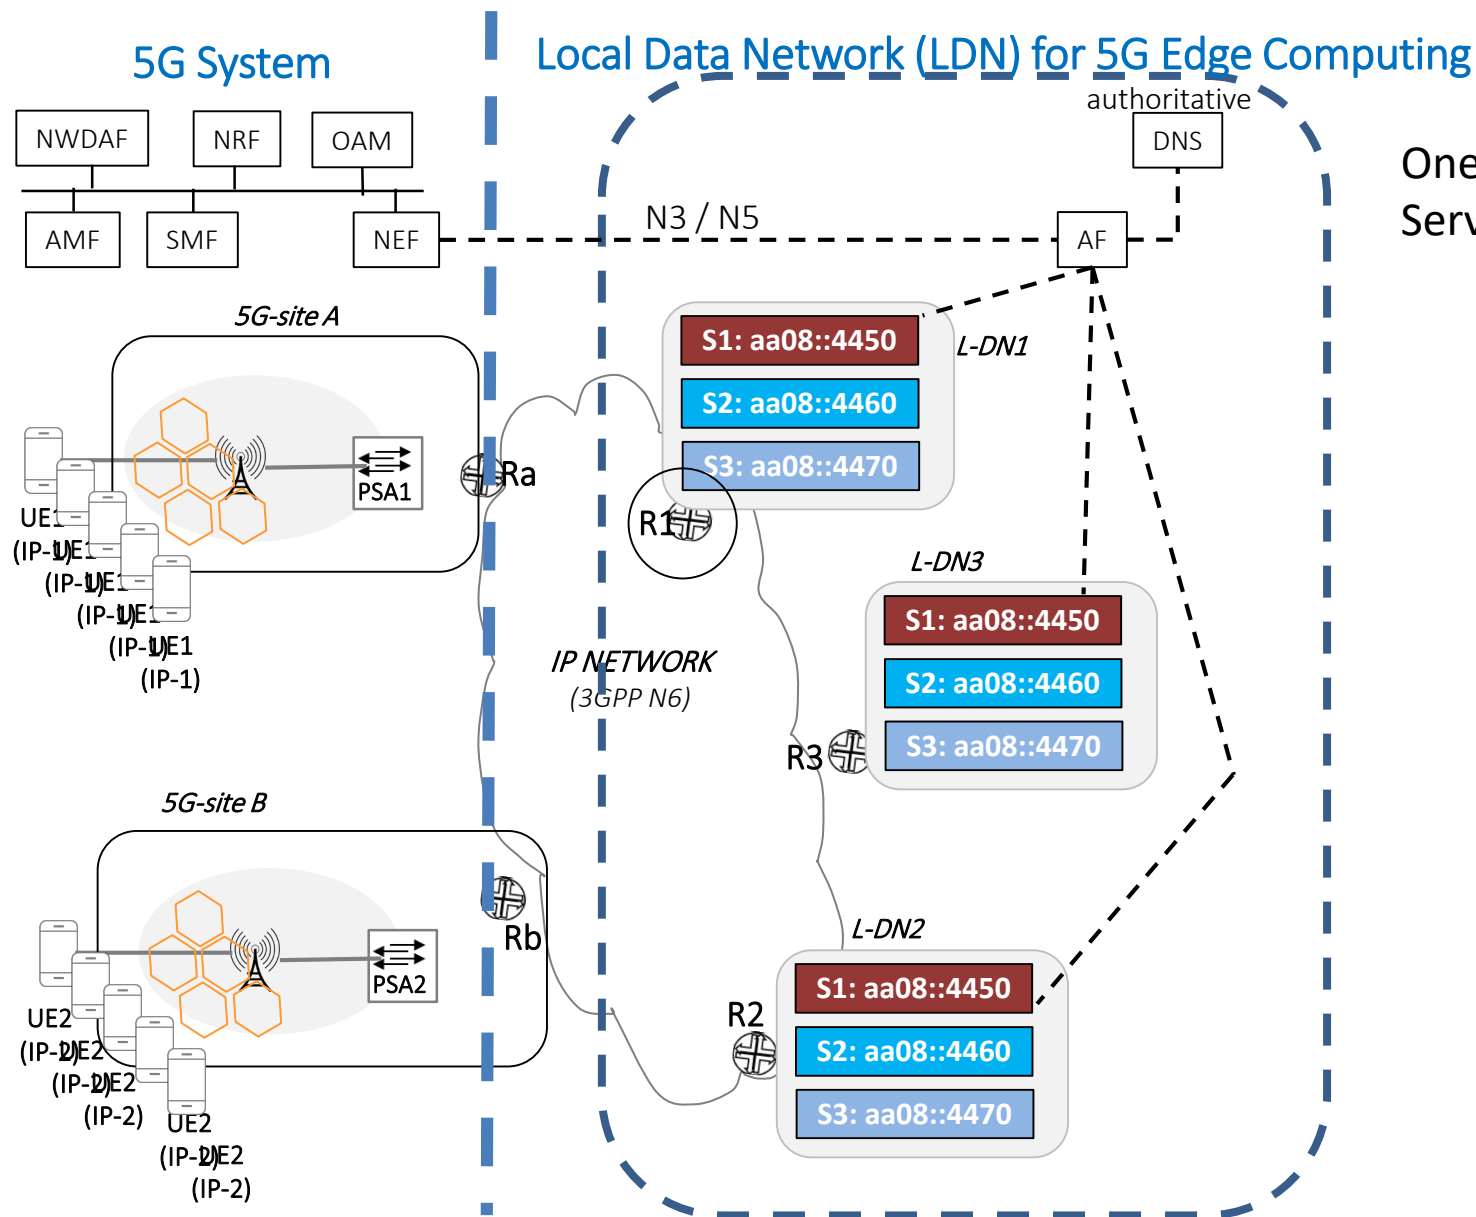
5G System

Local Data Network (LDN) for 5G Edge Computing

NWDAF NRF OAM

AMF SMF NEF

authoritative
DNS

One
Serv

N3 / N5

AF

5G-site A

S1: aa08::4450
S2: aa08::4460
S3: aa08::4470
L-DN1

PSA1

Ra

R1

UE1
(IP-1)UE1
(IP-1)UE1
(IP-1)UE1
(IP-1)UE1
(IP-1)

L-DN3
S1: aa08::4450
S2: aa08::4460
S3: aa08::4470

IP NETWORK
(3GPP N6)

R3

5G-site B

Rb

PSA2

L-DN2
R2
S1: aa08::4450
S2: aa08::4460
S3: aa08::4470

UE2
(IP-2)UE2
(IP-2)UE2
(IP-2)
UE2
(IP-2)UE2
(IP-2)